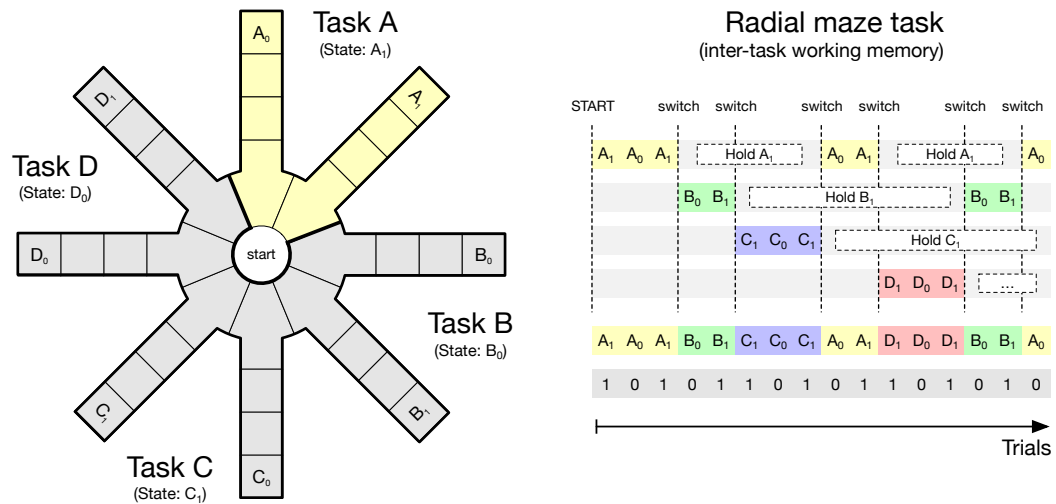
Task A
(State: $A_1$)

$A_0$

$A_1$

$D_1$

Task D
(State: $D_0$)

$D_0$

start

$B_0$

Task B
(State: $B_0$)

$B_1$

$C_1$

Task C
(State: $C_1$)

$C_0$

Radial maze task
(inter-task working memory)

START switch switch switch switch switch switch

| $A_1$ | $A_0$ | $A_1$ | | | Hold $A_1$ | | | $A_0$ | $A_1$ | | Hold $A_1$ | | | | $A_0$ |
|---|---|---|---|---|---|---|---|---|---|---|---|---|---|---|---|
| | | | $B_0$ | $B_1$ | | | Hold $B_1$ | | | | | | $B_0$ | $B_1$ | |
| | | | | | $C_1$ | $C_0$ | $C_1$ | | | Hold $C_1$ | | | | | |
| | | | | | | | | | | $D_1$ | $D_0$ | $D_1$ | | ... | |
| $A_1$ | $A_0$ | $A_1$ | $B_0$ | $B_1$ | $C_1$ | $C_0$ | $C_1$ | $A_0$ | $A_1$ | $D_1$ | $D_0$ | $D_1$ | $B_0$ | $B_1$ | $A_0$ |
| 1 | 0 | 1 | 0 | 1 | 1 | 0 | 1 | 0 | 1 | 1 | 0 | 1 | 0 | 1 | 0 |

Trials